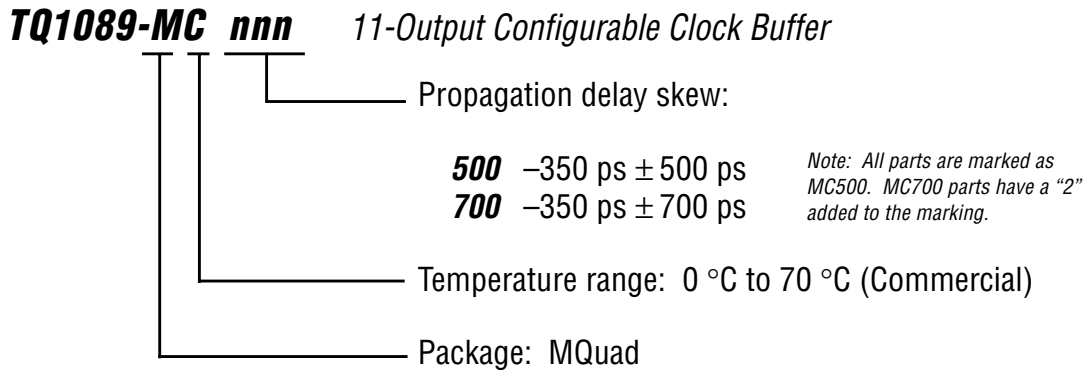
TQ1089-MC nnn 11-Output Configurable Clock Buffer

Propagation delay skew:

500 –350 ps $\pm$ 500 ps
700 –350 ps $\pm$ 700 ps

Note: All parts are marked as MC500. MC700 parts have a "2" added to the marking.

Temperature range: 0 °C to 70 °C (Commercial)

Package: MQuad